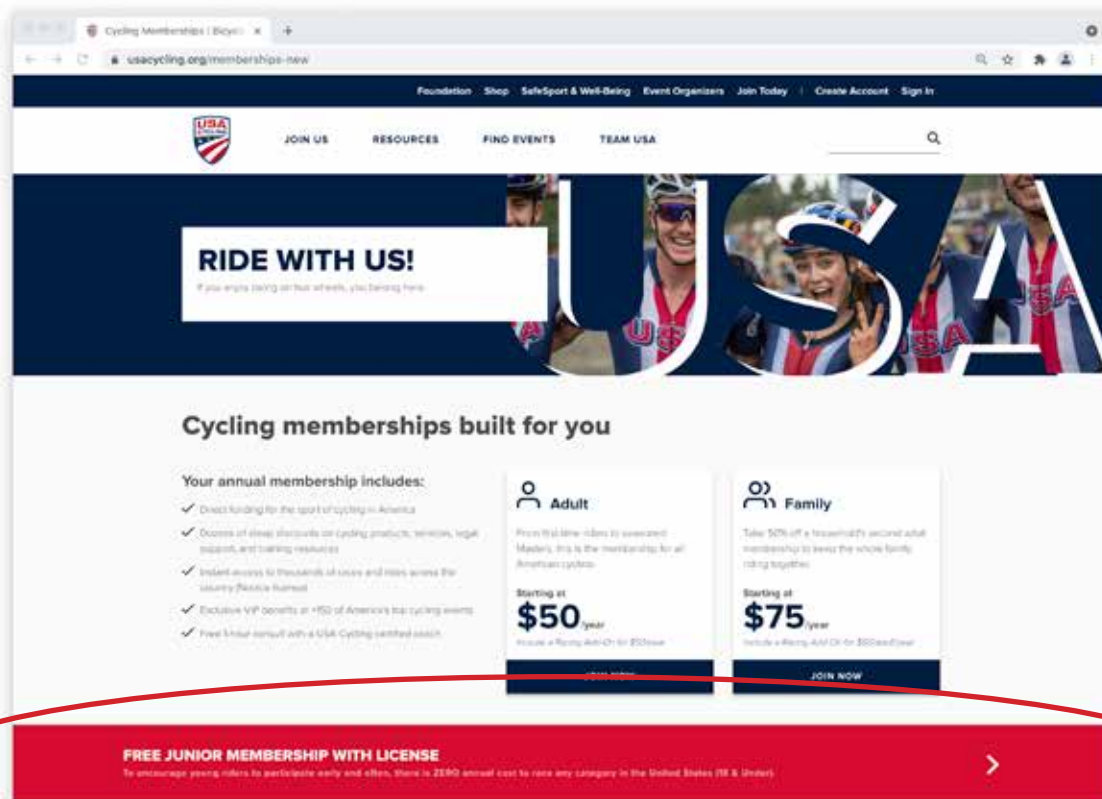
Cycling Memberships | Bicycl ×
usacycling.org/memberships-new

Foundation Shop SafeSport & Well-Being Event Organizers Join Today | Create Account Sign In

USA CYCLING

JOIN US RESOURCES FIND EVENTS TEAM USA

RIDE WITH US!
If you enjoy being on two wheels, you belong here.

USA

Cycling memberships built for you

Your annual membership includes:
✓ Direct funding for the sport of cycling in America
✓ Dozens of steep discounts on cycling products, services, legal support, and training resources
✓ Instant access to thousands of races and rides across the country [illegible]
✓ Exclusive VIP benefits at +150 of America's top cycling events
✓ Free 1-hour consult with a USA Cycling certified coach

Adult
From first-time riders to seasoned Masters, this is the membership for all American cyclists.
Starting at
$50/year
Include a Racing Add-On for $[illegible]
JOIN NOW

Family
Take 50% off a household's second adult membership to keep the whole family riding together.
Starting at
$75/year
Include a Racing Add-On for $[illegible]
JOIN NOW

FREE JUNIOR MEMBERSHIP WITH LICENSE
To encourage young riders to participate early and often, there is ZERO annual cost to race any category in the United States (18 & Under).